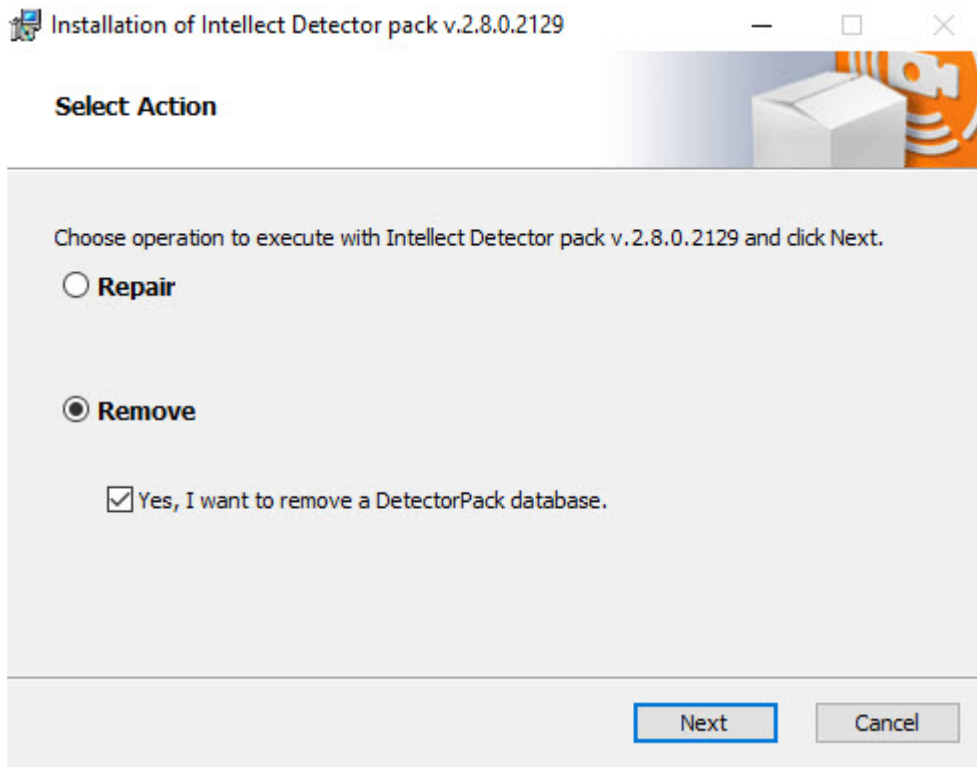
Installation of Intellect Detector pack v.2.8.0.2129

Select Action

Choose operation to execute with Intellect Detector pack v.2.8.0.2129 and click Next.

Repair

Remove

Yes, I want to remove a DetectorPack database.

Next

Cancel